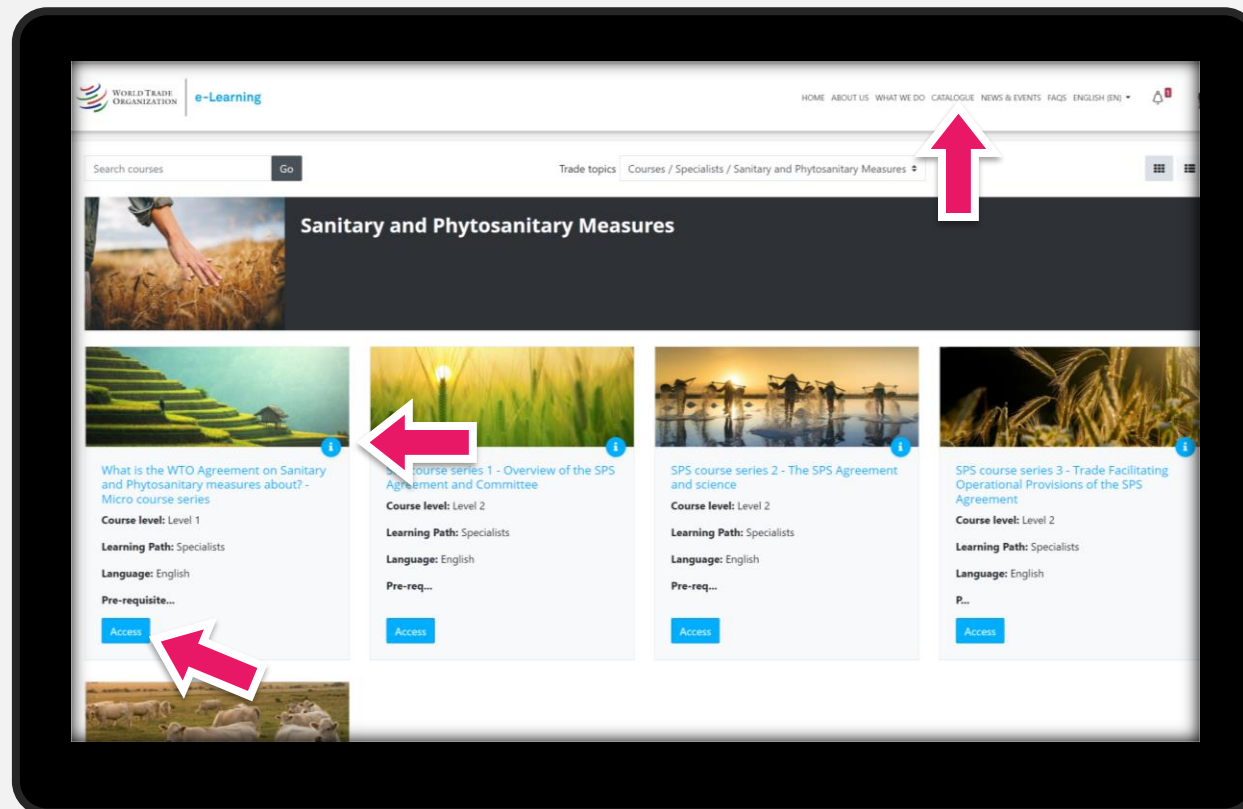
WORLD TRADE ORGANIZATION e-Learning

HOME ABOUT US WHAT WE DO CATALOGUE NEWS & EVENTS FAQS ENGLISH (EN)

Search courses Go

Trade topics Courses / Specialists / Sanitary and Phytosanitary Measures

Sanitary and Phytosanitary Measures

What is the WTO Agreement on Sanitary and Phytosanitary measures about? - Micro course series
Course level: Level 1
Learning Path: Specialists
Language: English
Pre-requisite...
Access

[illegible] course series 1 - Overview of the SPS Agreement and Committee
Course level: Level 2
Learning Path: Specialists
Language: English
Pre-req...
Access

SPS course series 2 - The SPS Agreement and science
Course level: Level 2
Learning Path: Specialists
Language: English
Pre-req...
Access

SPS course series 3 - Trade Facilitating Operational Provisions of the SPS Agreement
Course level: Level 2
Learning Path: Specialists
Language: English
P...
Access